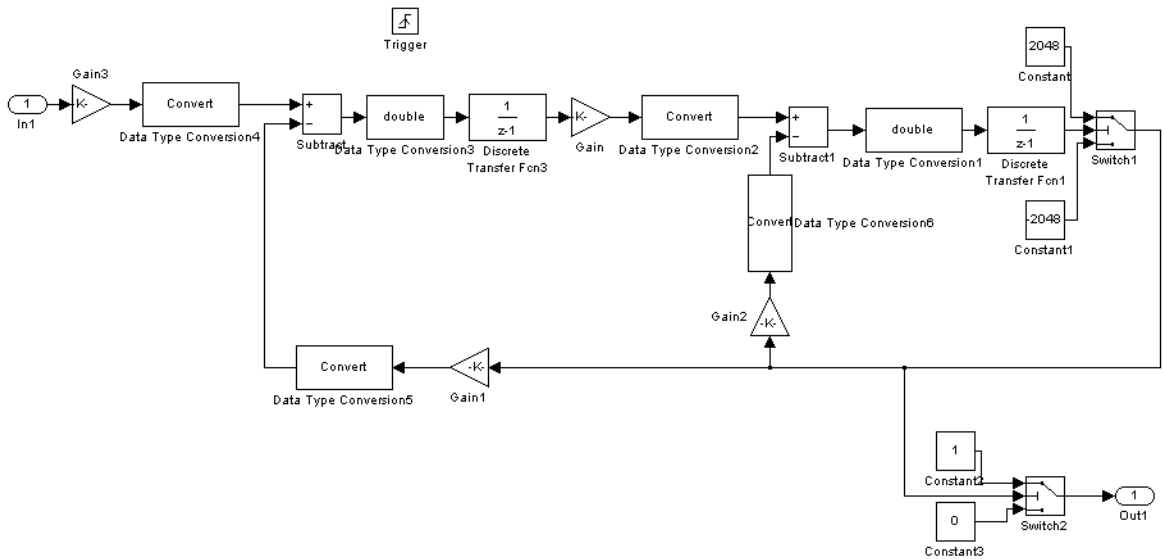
Trigger

Gain3

1
In1

K-

Convert
Data Type Conversion4

+
–
Subtract

double
Data Type Conversion3

$\frac{1}{z-1}$
Discrete Transfer Fcn3

K-
Gain

Convert
Data Type Conversion2

+
–
Subtract1

double
Data Type Conversion1

$\frac{1}{z-1}$
Discrete Transfer Fcn1

2048
Constant

Switch1

-2048
Constant1

Convert
Data Type Conversion6

-K-
Gain2

Convert
Data Type Conversion5

-K-
Gain1

1
Constant2

0
Constant3

Switch2

1
Out1